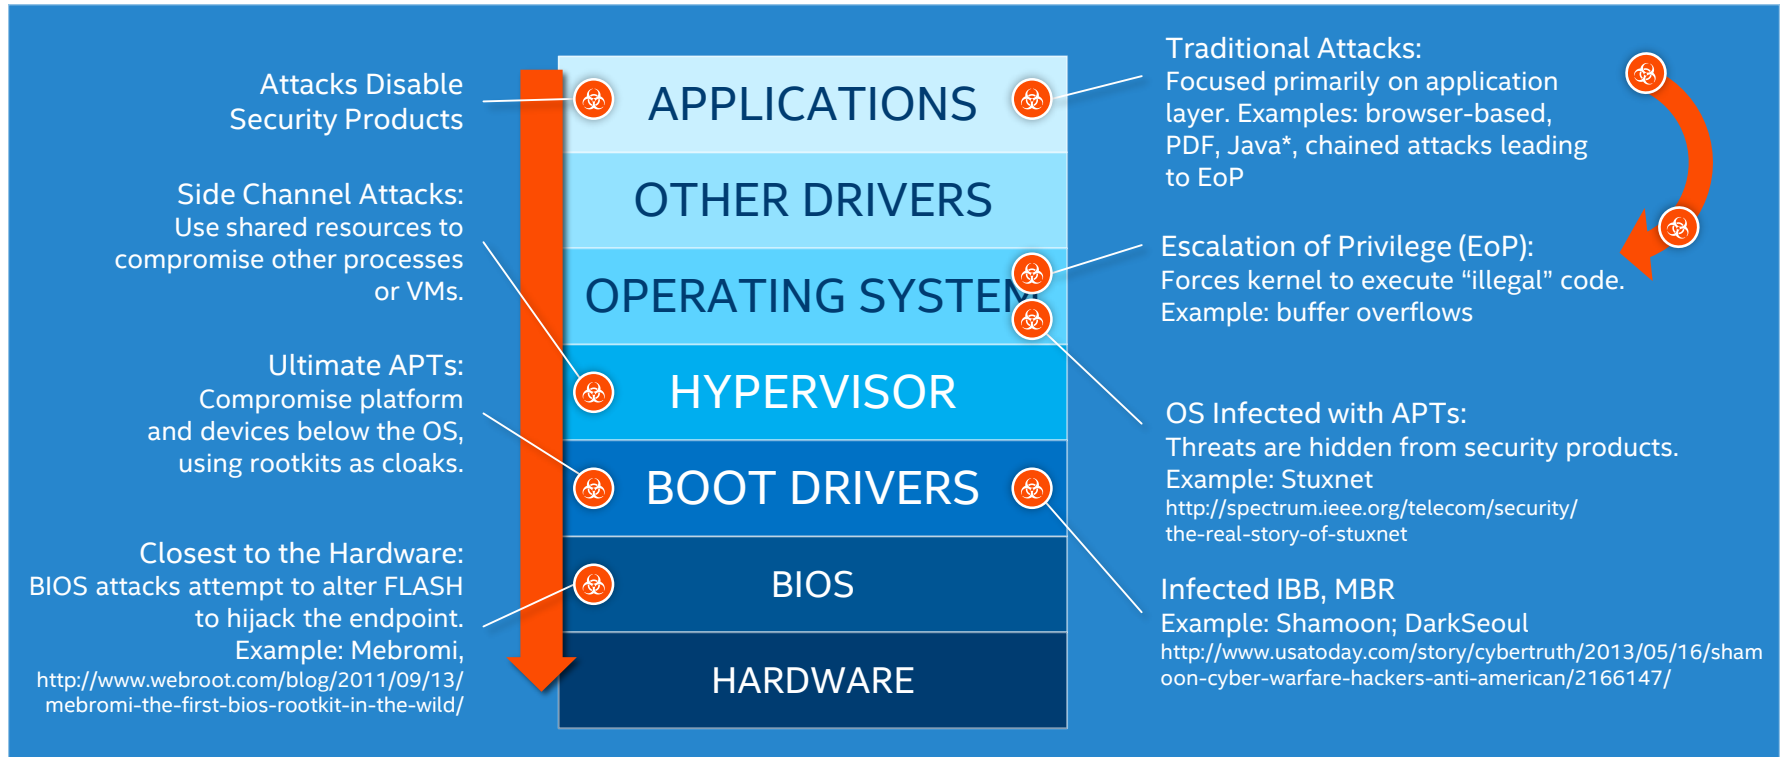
Attacks Disable Security Products

Side Channel Attacks:
Use shared resources to compromise other processes or VMs.

Ultimate APTs:
Compromise platform and devices below the OS, using rootkits as cloaks.

Closest to the Hardware:
BIOS attacks attempt to alter FLASH to hijack the endpoint.
Example: Mebromi,
http://www.webroot.com/blog/2011/09/13/mebromi-the-first-bios-rootkit-in-the-wild/

APPLICATIONS

OTHER DRIVERS

OPERATING SYSTEM

HYPERVISOR

BOOT DRIVERS

BIOS

HARDWARE

Traditional Attacks:
Focused primarily on application layer. Examples: browser-based, PDF, Java*, chained attacks leading to EoP

Escalation of Privilege (EoP):
Forces kernel to execute “illegal” code.
Example: buffer overflows

OS Infected with APTs:
Threats are hidden from security products.
Example: Stuxnet
http://spectrum.ieee.org/telecom/security/the-real-story-of-stuxnet

Infected IBB, MBR
Example: Shamoon; DarkSeoul
http://www.usatoday.com/story/cybertruth/2013/05/16/shamoon-cyber-warfare-hackers-anti-american/2166147/